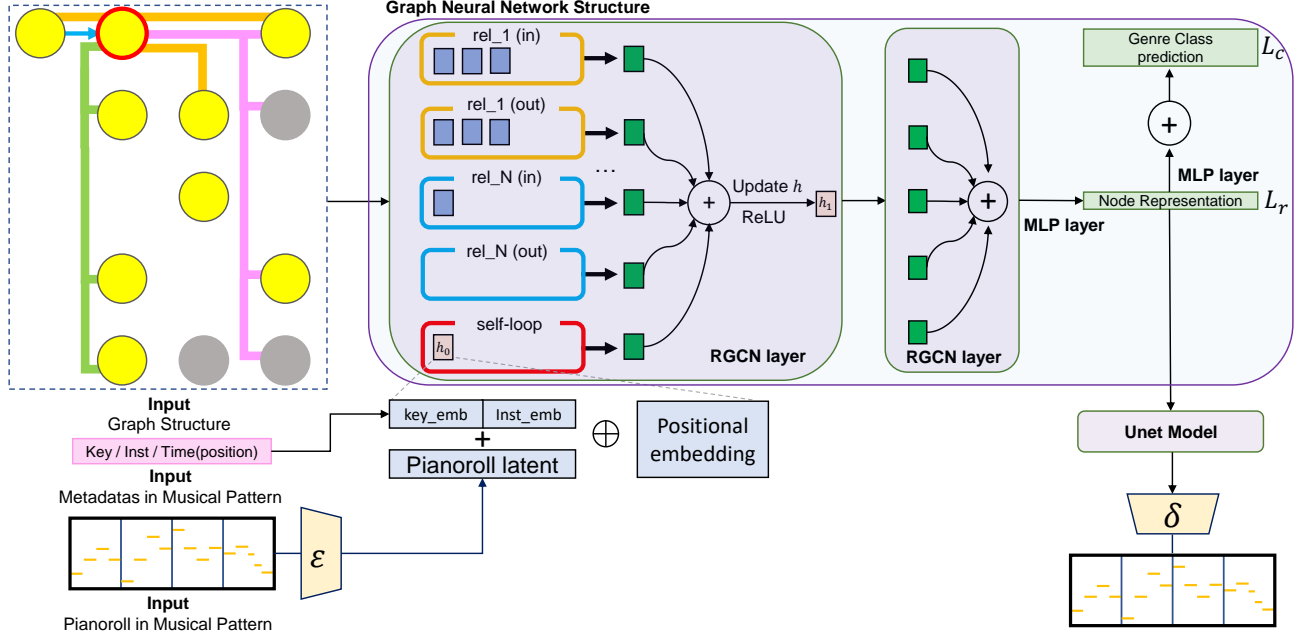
Graph Neural Network Structure

rel_1 (in)

rel_1 (out)

...

rel_N (in)

rel_N (out)

self-loop

$h_0$

$+$

Update $h$

ReLU

$h_1$

RGCN layer

$+$

RGCN layer

MLP layer

Genre Class prediction

$L_c$

$+$

MLP layer

Node Representation

$L_r$

Input
Graph Structure

Key / Inst / Time(position)

Input
Metadatas in Musical Pattern

key_emb | Inst_emb

+

Pianoroll latent

$\oplus$

Positional embedding

$\mathcal{E}$

Input
Pianoroll in Musical Pattern

Unet Model

$\delta$